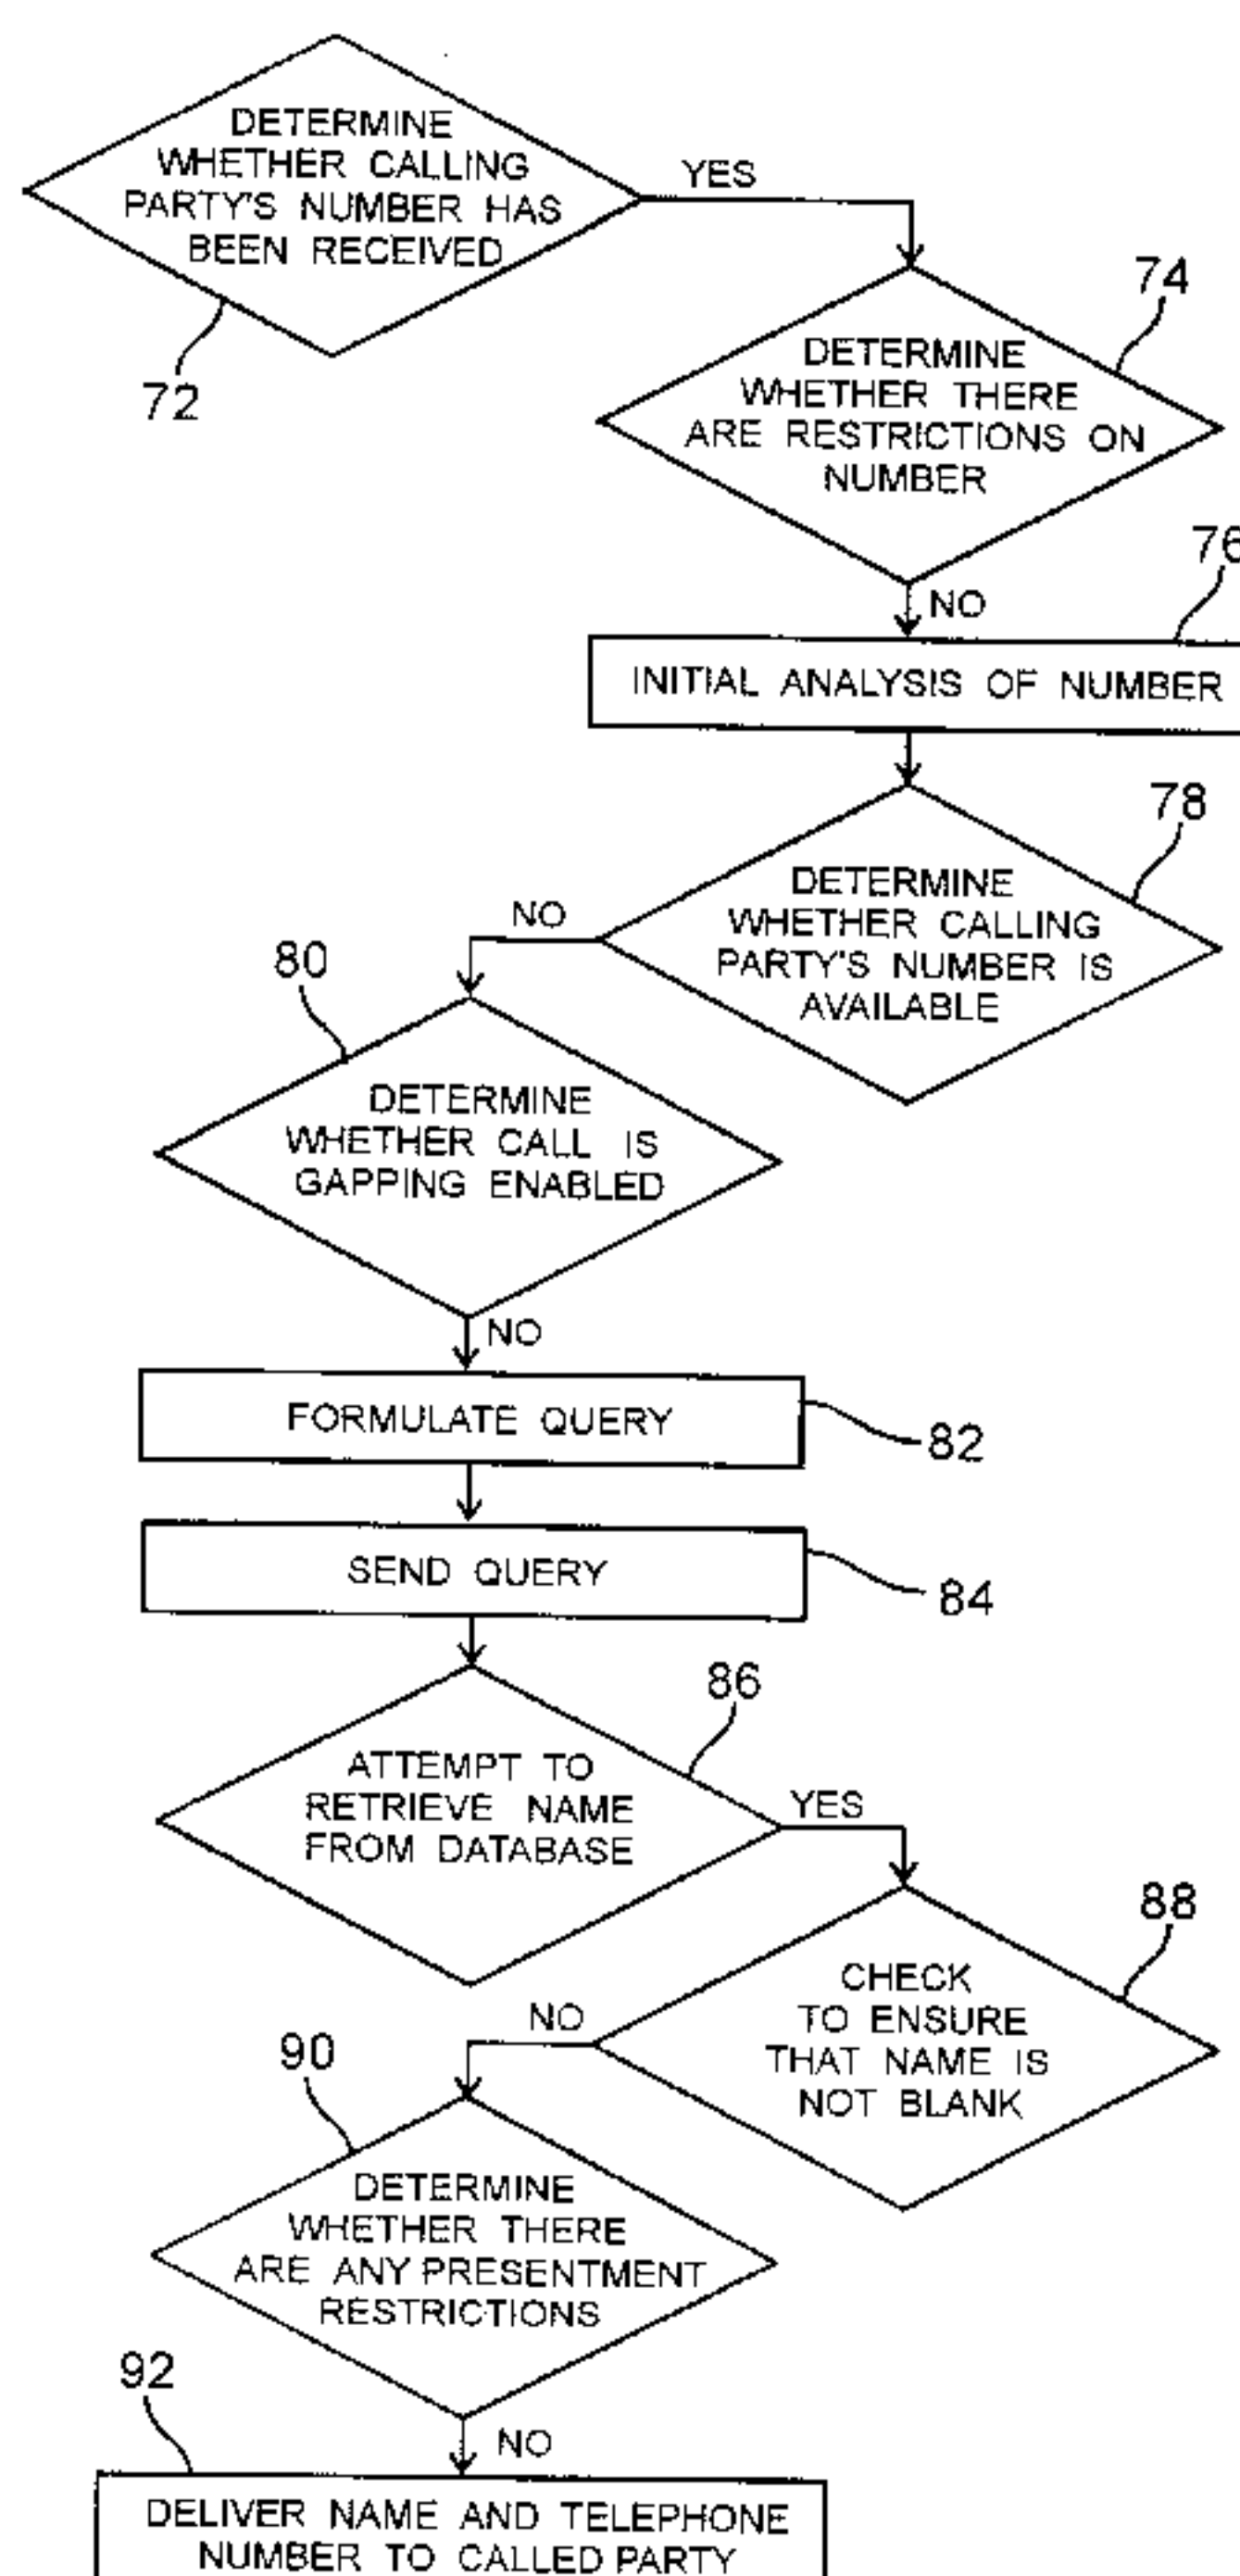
DETERMINE WHETHER CALLING PARTY'S NUMBER HAS BEEN RECEIVED

72

YES

74

DETERMINE WHETHER THERE ARE RESTRICTIONS ON NUMBER

76

NO

INITIAL ANALYSIS OF NUMBER

78

DETERMINE WHETHER CALLING PARTY'S NUMBER IS AVAILABLE

NO

80

DETERMINE WHETHER CALL IS GAPPING ENABLED

NO

FORMULATE QUERY

82

SEND QUERY

84

86

ATTEMPT TO RETRIEVE NAME FROM DATABASE

YES

88

CHECK TO ENSURE THAT NAME IS NOT BLANK

NO

90

DETERMINE WHETHER THERE ARE ANY PRESENTMENT RESTRICTIONS

92

NO

DELIVER NAME AND TELEPHONE NUMBER TO CALLED PARTY